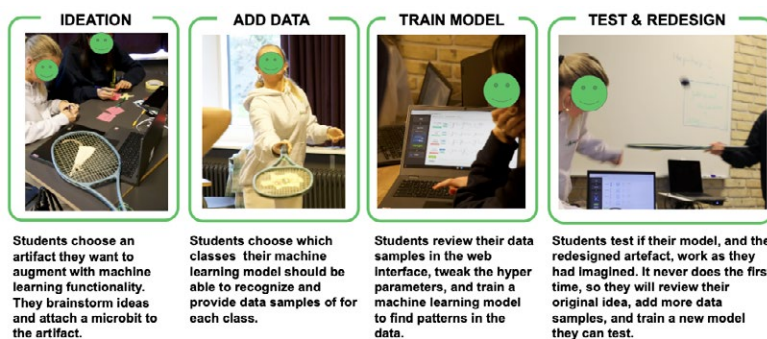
IDEATION

Students choose an artifact they want to augment with machine learning functionality. They brainstorm ideas and attach a microbit to the artifact.

ADD DATA

Students choose which classes their machine learning model should be able to recognize and provide data samples of for each class.

TRAIN MODEL

Students review their data samples in the web interface, tweak the hyper parameters, and train a machine learning model to find patterns in the data.

TEST & REDESIGN

Students test if their model, and the redesigned artefact, work as they had imagined. It never does the first time, so they will review their original idea, add more data samples, and train a new model they can test.